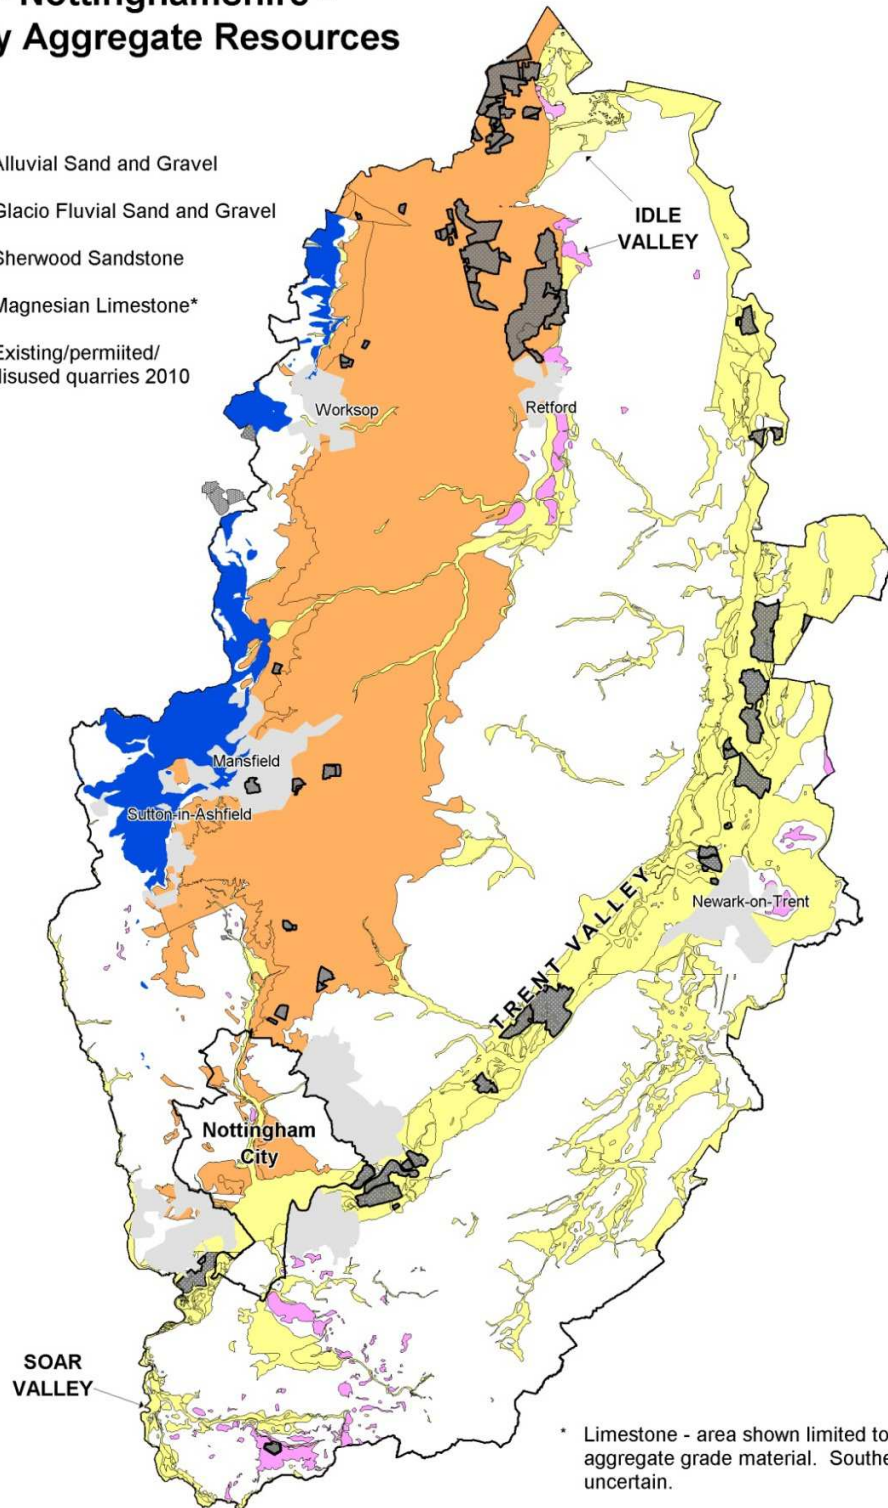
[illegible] Nottinghamshire –
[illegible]y Aggregate Resources

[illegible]lluvial Sand and Gravel
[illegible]lacio Fluvial Sand and Gravel
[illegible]herwood Sandstone
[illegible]agnesian Limestone*
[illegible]xisting/permiited/ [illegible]isused quarries 2010

IDLE VALLEY

Worksop

Retford

Mansfield

Sutton-in-Ashfield

TRENT VALLEY

Newark-on-Trent

Nottingham City

SOAR VALLEY

* Limestone - area shown limited to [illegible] aggregate grade material. Southe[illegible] uncertain.